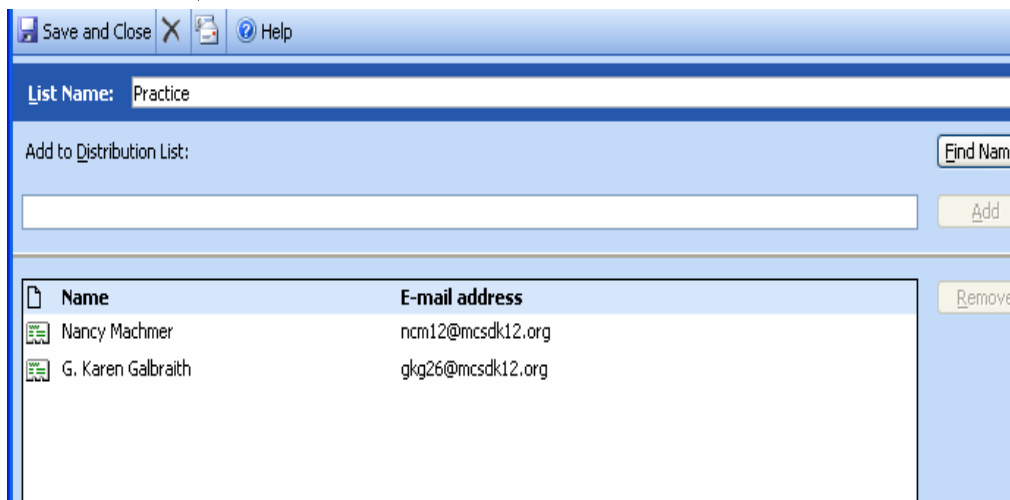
Save and Close Help

List Name: Practice

Add to Distribution List:

Find Nam

Add

| Name | E-mail address |
|---|---|
| Nancy Machmer | ncm12@mcsdk12.org |
| G. Karen Galbraith | gkg26@mcsdk12.org |

Remove